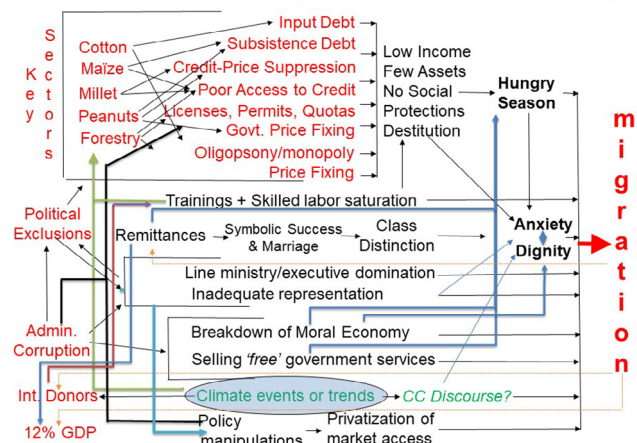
Key Sectors

Cotton
Maïze
Millet
Peanuts
Forestry

Input Debt
Subsistence Debt
Credit-Price Suppression
Poor Access to Credit
Licenses, Permits, Quotas
Govt. Price Fixing
Oligopsony/monopoly Price Fixing

Low Income
Few Assets
No Social Protections
Destitution

Hungry Season

migration

Political Exclusions

Trainings + Skilled labor saturation

Remittances
Symbolic Success & Marriage
Class Distinction

Anxiety
Dignity

Line ministry/executive domination
Inadequate representation

Admin. Corruption

Breakdown of Moral Economy
Selling *'free'* government services

Int. Donors
Climate events or trends
CC Discourse?

12% GDP
Policy manipulations
Privatization of market access